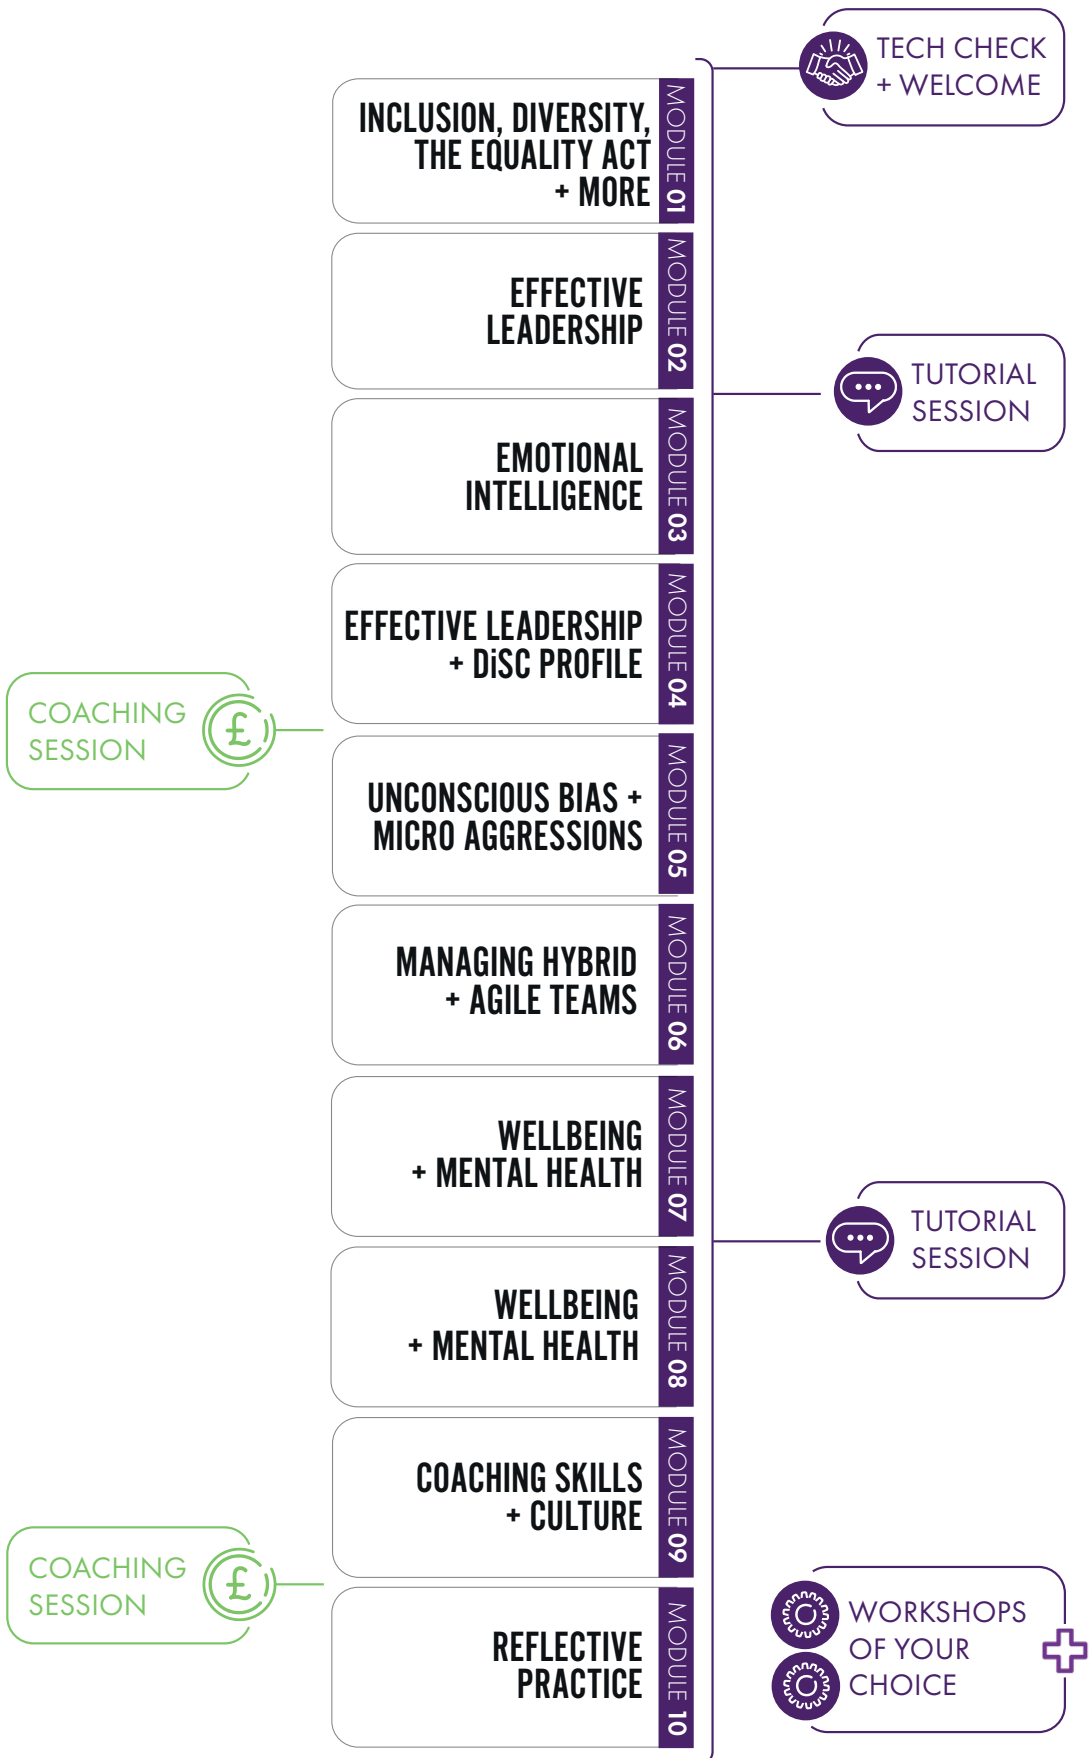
TECH CHECK + WELCOME

INCLUSION, DIVERSITY, THE EQUALITY ACT + MORE
MODULE 01

EFFECTIVE LEADERSHIP
MODULE 02

TUTORIAL SESSION

EMOTIONAL INTELLIGENCE
MODULE 03

EFFECTIVE LEADERSHIP + DiSC PROFILE
MODULE 04

COACHING SESSION

£

UNCONSCIOUS BIAS + MICRO AGGRESSIONS
MODULE 05

MANAGING HYBRID + AGILE TEAMS
MODULE 06

WELLBEING + MENTAL HEALTH
MODULE 07

TUTORIAL SESSION

WELLBEING + MENTAL HEALTH
MODULE 08

COACHING SKILLS + CULTURE
MODULE 09

COACHING SESSION

£

REFLECTIVE PRACTICE
MODULE 10

WORKSHOPS OF YOUR CHOICE